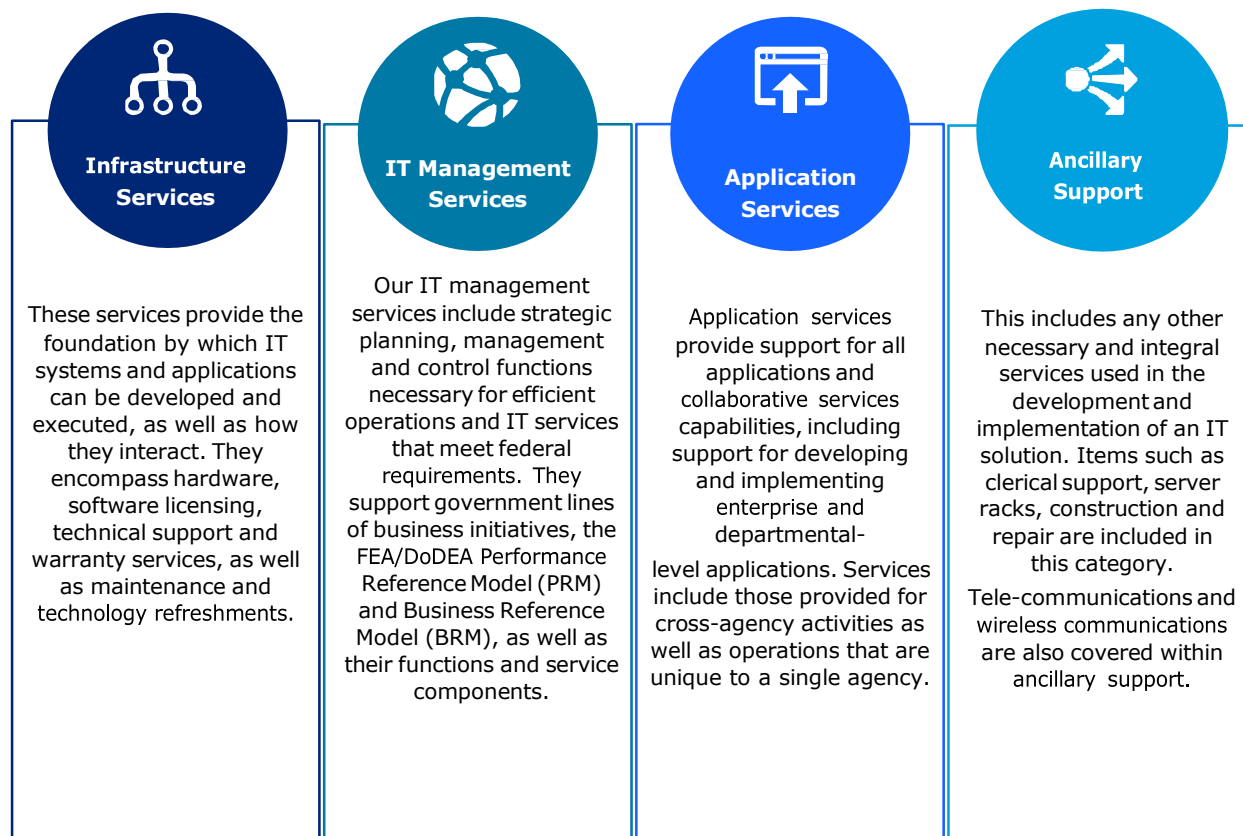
Infrastructure Services

These services provide the foundation by which IT systems and applications can be developed and executed, as well as how they interact. They encompass hardware, software licensing, technical support and warranty services, as well as maintenance and technology refreshments.

IT Management Services

Our IT management services include strategic planning, management and control functions necessary for efficient operations and IT services that meet federal requirements. They support government lines of business initiatives, the FEA/DoDEA Performance Reference Model (PRM) and Business Reference Model (BRM), as well as their functions and service components.

Application Services

Application services provide support for all applications and collaborative services capabilities, including support for developing and implementing enterprise and departmental-

level applications. Services include those provided for cross-agency activities as well as operations that are unique to a single agency.

Ancillary Support

This includes any other necessary and integral services used in the development and implementation of an IT solution. Items such as clerical support, server racks, construction and repair are included in this category.

Tele-communications and wireless communications are also covered within ancillary support.